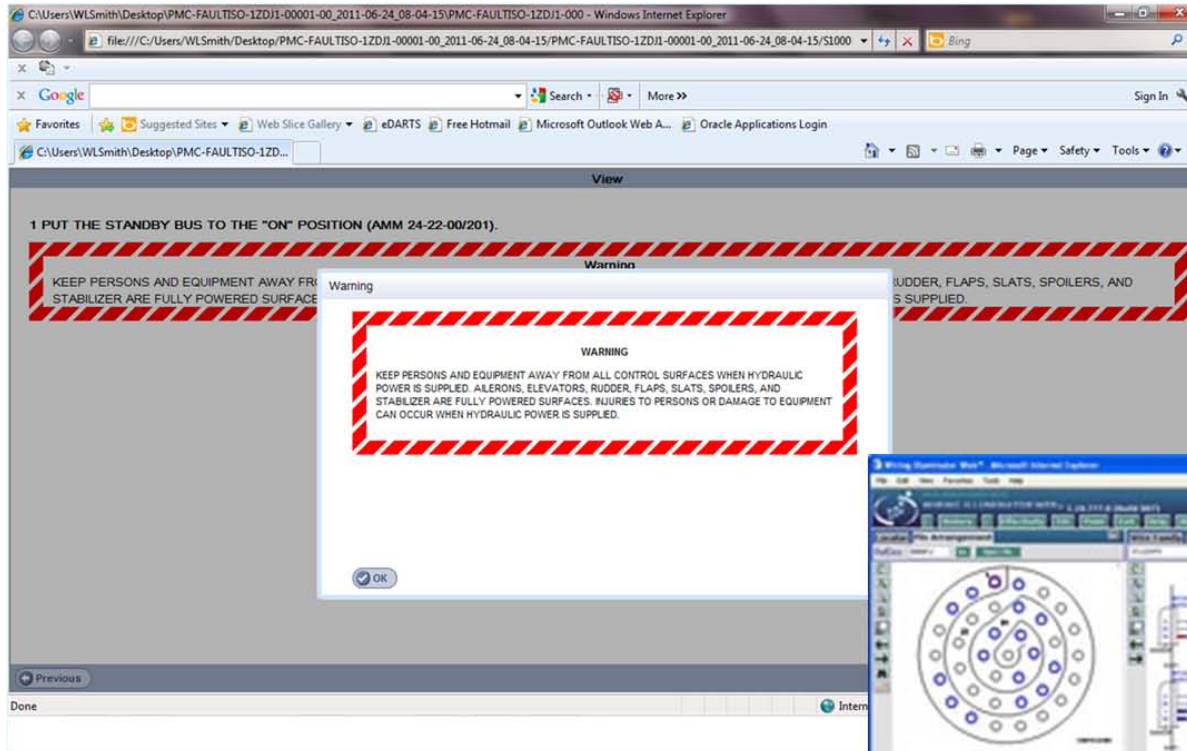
C:\Users\WLSmith\Desktop\PMC-FAULTISO-1ZDJ1-00001-00_2011-06-24_08-04-15\PMC-FAULTISO-1ZDJ1-000 - Windows Internet Explorer

file:///C:/Users/WLSmith/Desktop/PMC-FAULTISO-1ZDJ1-00001-00_2011-06-24_08-04-15/PMC-FAULTISO-1ZDJ1-00001-00_2011-06-24_08-04-15/S1000

Bing

Google Search More >> Sign In

Favorites Suggested Sites Web Slice Gallery eDARTS Free Hotmail Microsoft Outlook Web A... Oracle Applications Login

C:\Users\WLSmith\Desktop\PMC-FAULTISO-1ZD...

Page Safety Tools

View

1 PUT THE STANDBY BUS TO THE "ON" POSITION (AMM 24-22-00/201).

Warning

KEEP PERSONS AND EQUIPMENT AWAY FR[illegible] RUDDER, FLAPS, SLATS, SPOILERS, AND STABILIZER ARE FULLY POWERED SURFACE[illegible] S SUPPLIED.

Warning

WARNING

KEEP PERSONS AND EQUIPMENT AWAY FROM ALL CONTROL SURFACES WHEN HYDRAULIC POWER IS SUPPLIED. AILERONS, ELEVATORS, RUDDER, FLAPS, SLATS, SPOILERS, AND STABILIZER ARE FULLY POWERED SURFACES. INJURIES TO PERSONS OR DAMAGE TO EQUIPMENT CAN OCCUR WHEN HYDRAULIC POWER IS SUPPLIED.

OK

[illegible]

Previous

Done

Intern